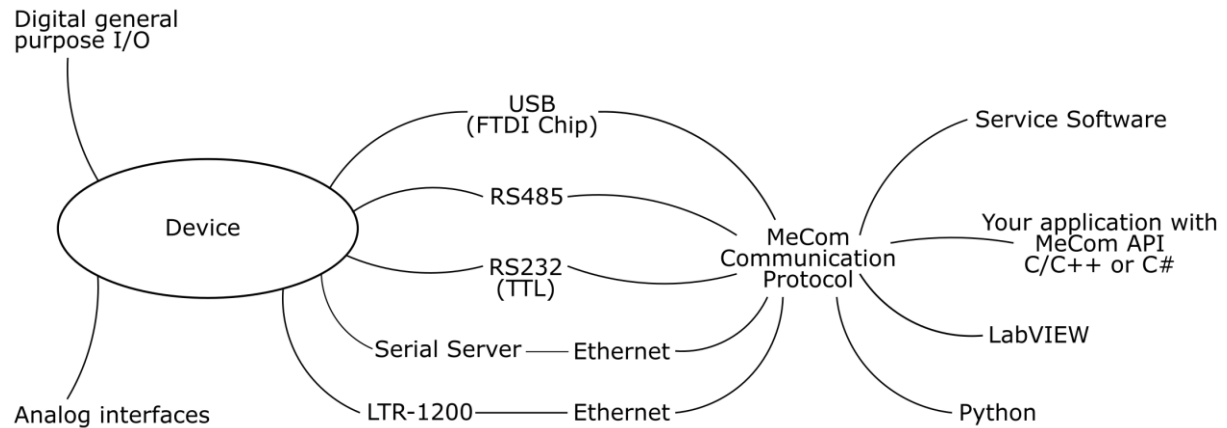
Digital general purpose I/O

Device

Analog interfaces

USB (FTDI Chip)

RS485

RS232 (TTL)

Serial Server — Ethernet

LTR-1200 — Ethernet

MeCom Communication Protocol

Service Software

Your application with MeCom API C/C++ or C#

LabVIEW

Python